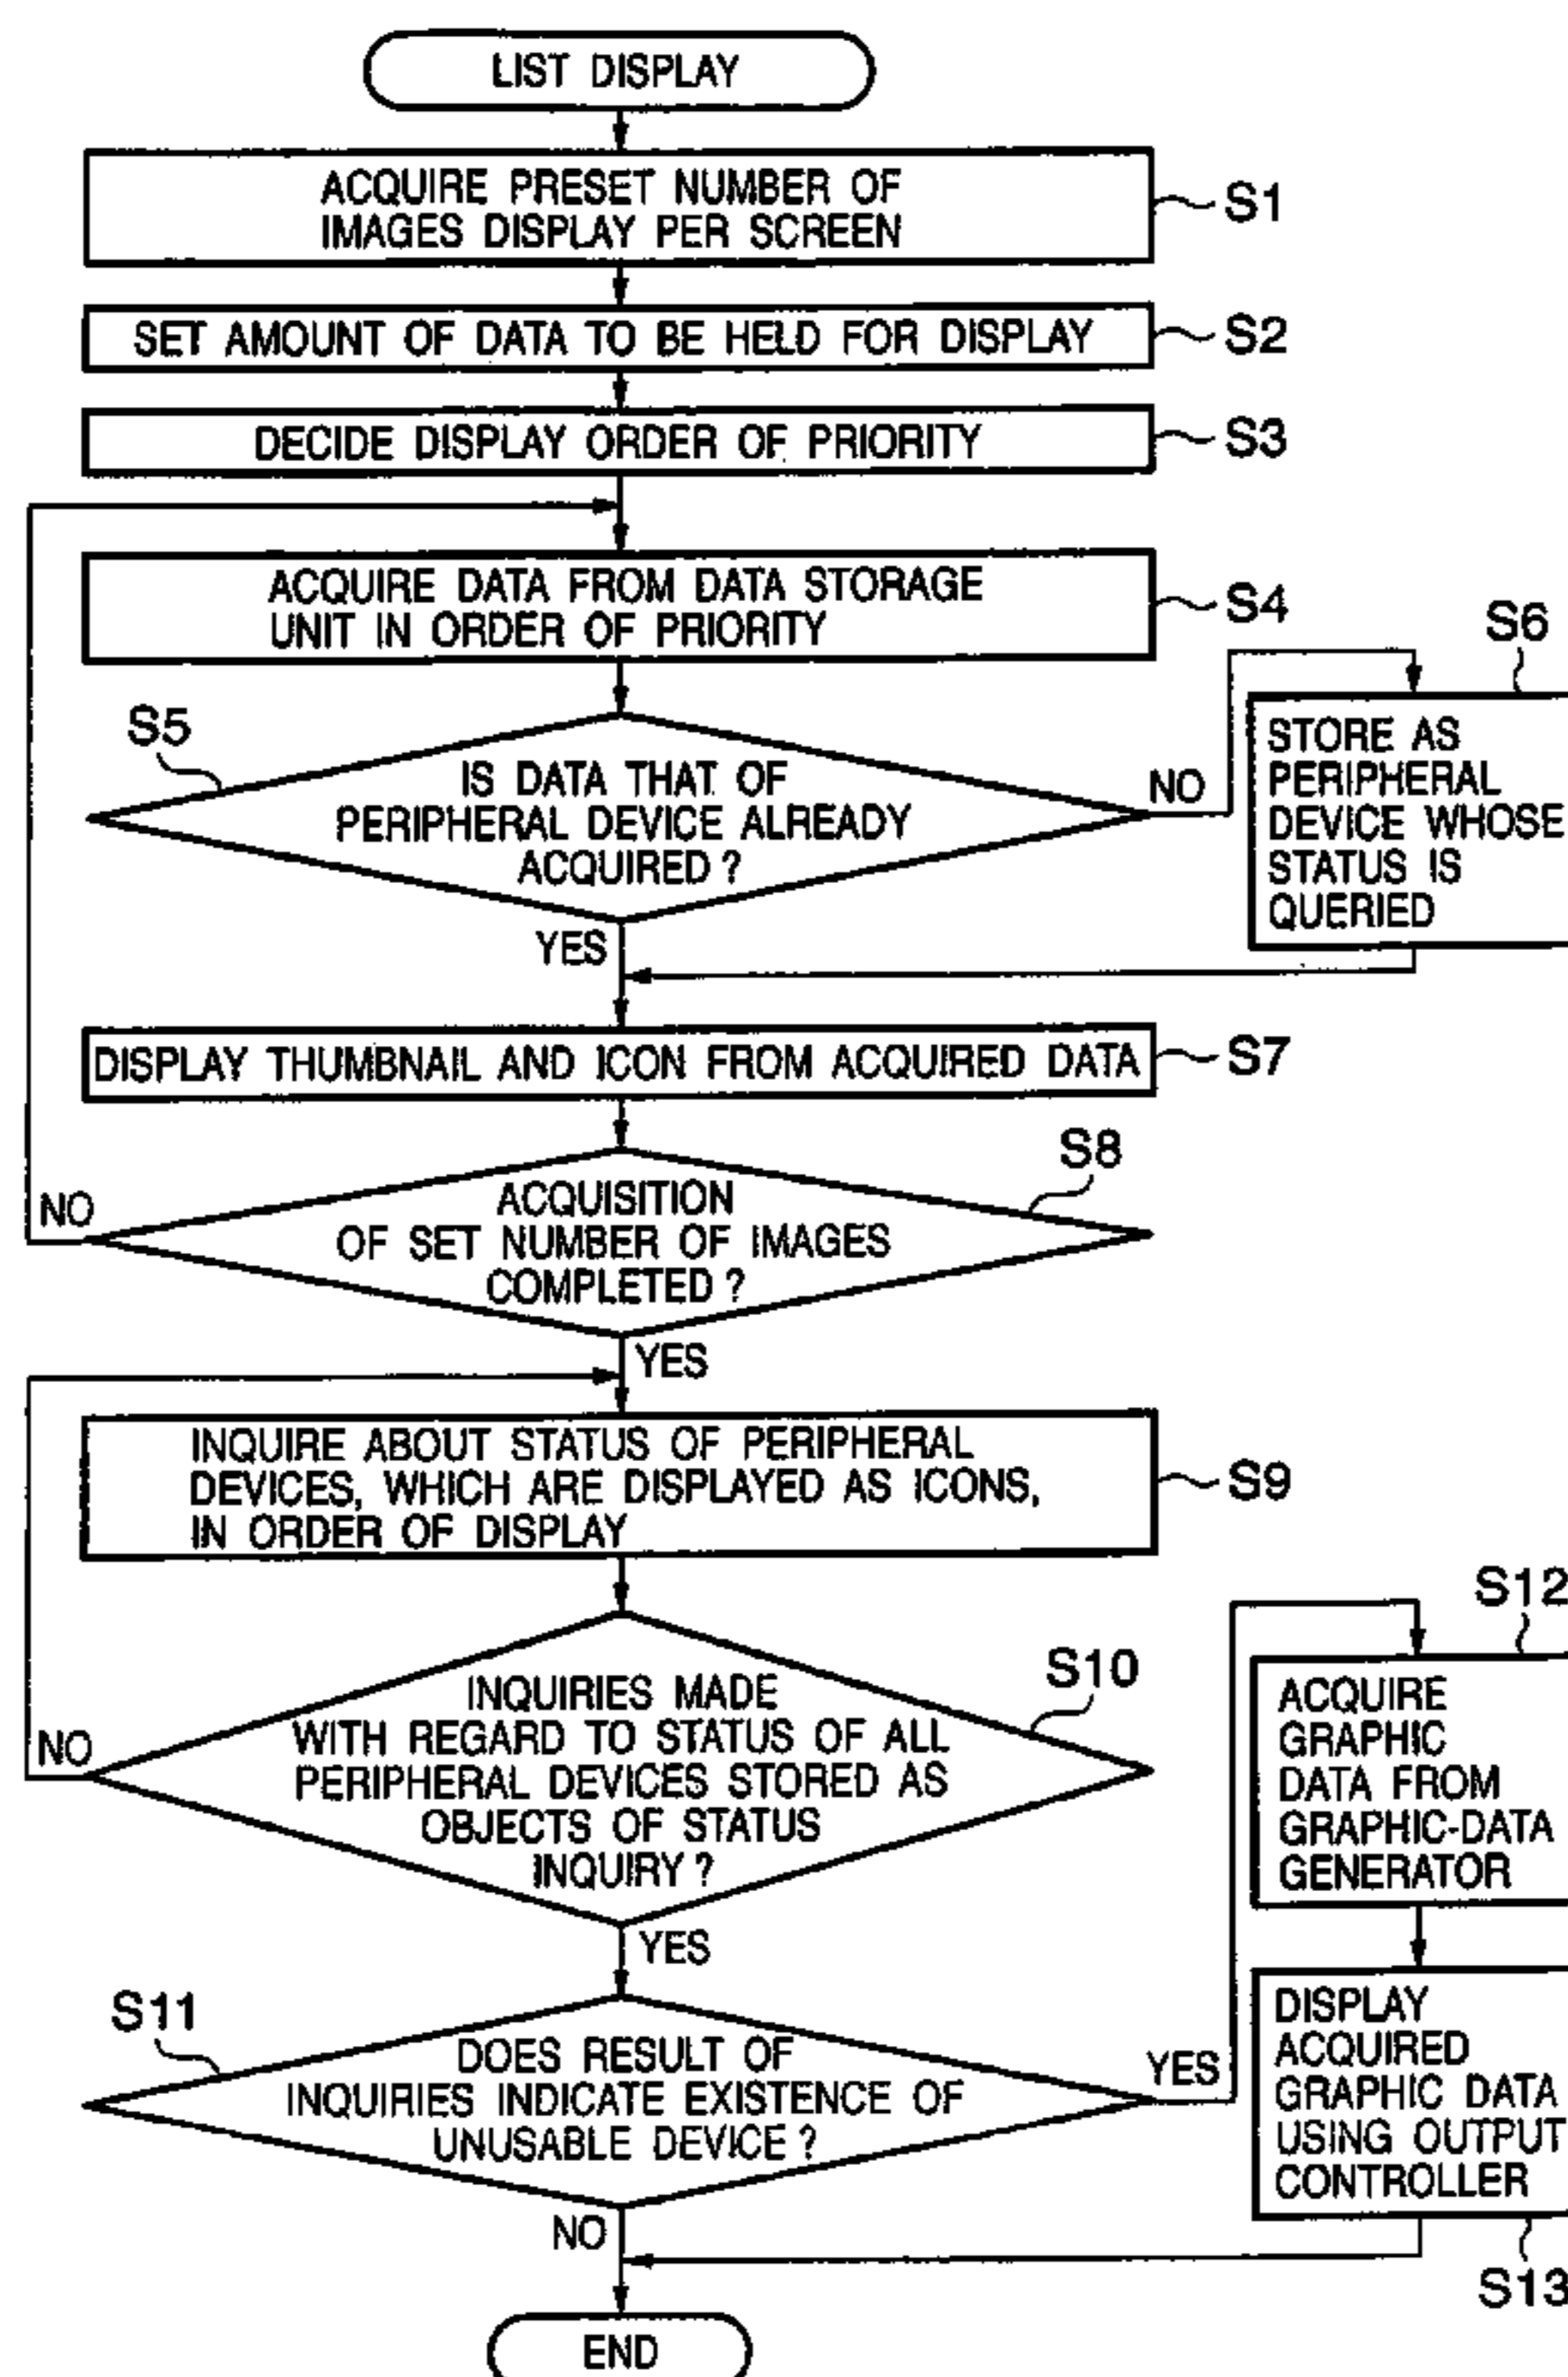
LIST DISPLAY

ACQUIRE PRESET NUMBER OF IMAGES DISPLAY PER SCREEN

S1

SET AMOUNT OF DATA TO BE HELD FOR DISPLAY

S2

DECIDE DISPLAY ORDER OF PRIORITY

S3

ACQUIRE DATA FROM DATA STORAGE UNIT IN ORDER OF PRIORITY

S4

S6

S5

IS DATA THAT OF PERIPHERAL DEVICE ALREADY ACQUIRED ?

NO

STORE AS PERIPHERAL DEVICE WHOSE STATUS IS QUERIED

YES

DISPLAY THUMBNAIL AND ICON FROM ACQUIRED DATA

S7

S8

NO

ACQUISITION OF SET NUMBER OF IMAGES COMPLETED ?

YES

INQUIRE ABOUT STATUS OF PERIPHERAL DEVICES, WHICH ARE DISPLAYED AS ICONS, IN ORDER OF DISPLAY

S9

S12

S10

NO

INQUIRIES MADE WITH REGARD TO STATUS OF ALL PERIPHERAL DEVICES STORED AS OBJECTS OF STATUS INQUIRY ?

ACQUIRE GRAPHIC DATA FROM GRAPHIC-DATA GENERATOR

YES

S11

DOES RESULT OF INQUIRIES INDICATE EXISTENCE OF UNUSABLE DEVICE ?

YES

DISPLAY ACQUIRED GRAPHIC DATA USING OUTPUT CONTROLLER

NO

S13

END